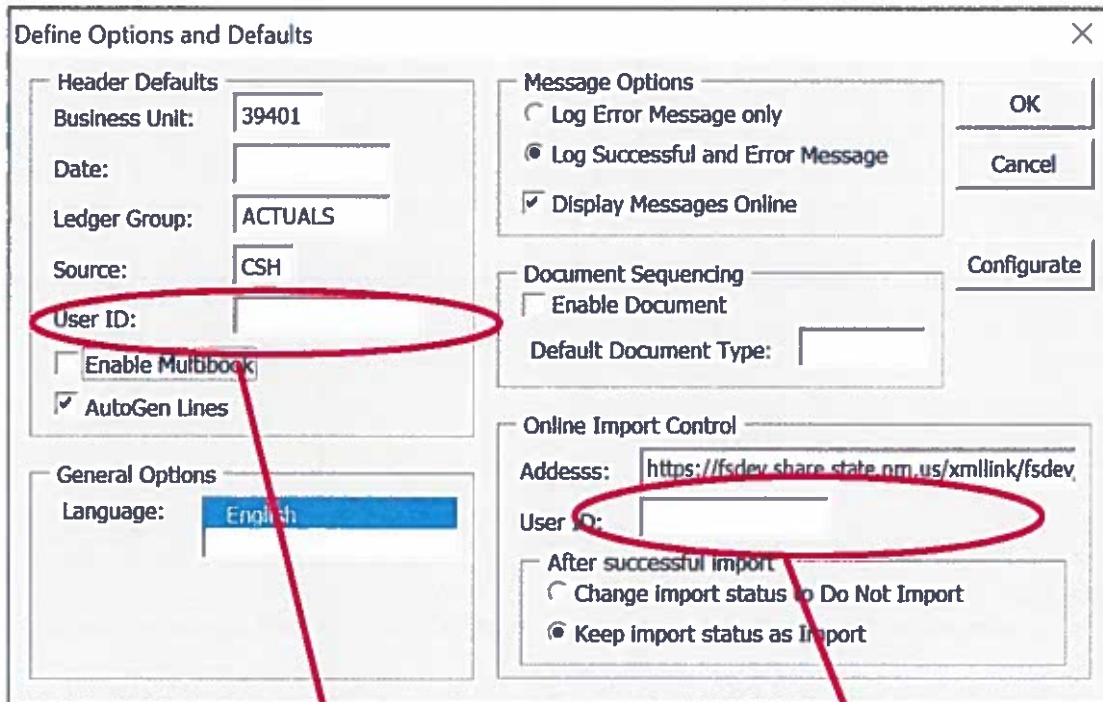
Define Options and Defaults

Header Defaults
Business Unit: 39401
Date:
Ledger Group: ACTUALS
Source: CSH
User ID:
Enable Multibook
AutoGen Lines

General Options
Language: English

Message Options
Log Error Message only
Log Successful and Error Message
Display Messages Online

Document Sequencing
Enable Document
Default Document Type:

Online Import Control
Addesss: https://fsdev.share.state.nm.us/xmllink/fsdev
User ID:
After successful import
Change import status to Do Not Import
Keep import status as Import

OK
Cancel
Configurate